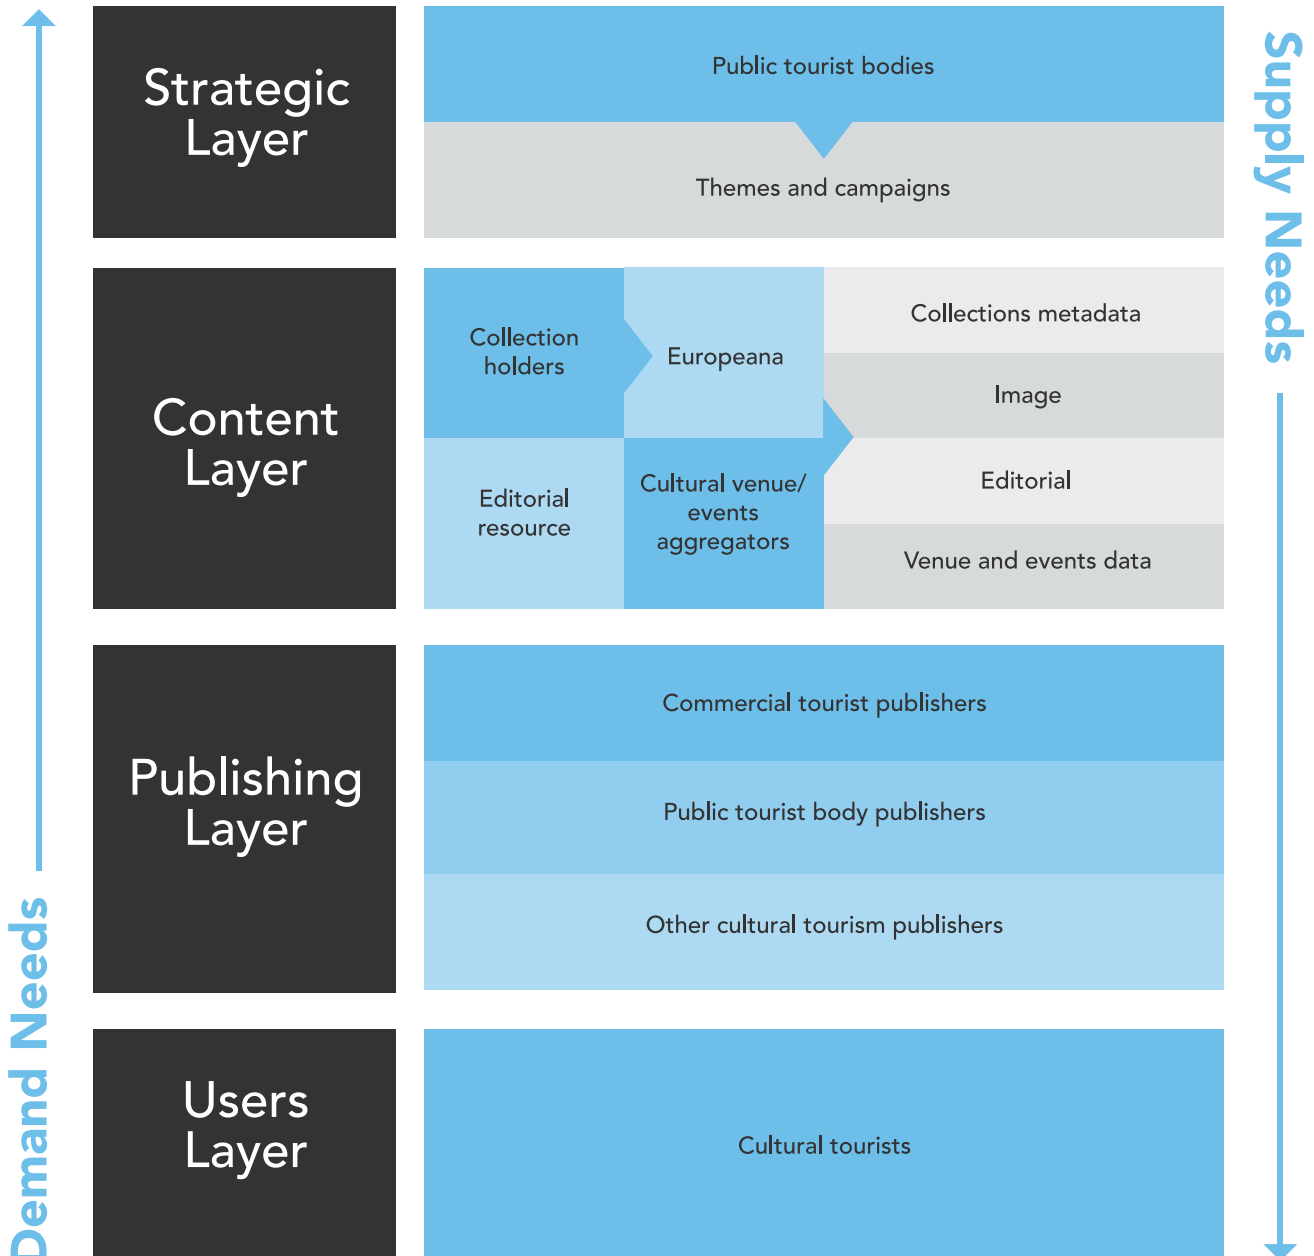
Demand Needs

Strategic Layer

Public tourist bodies

Themes and campaigns

Supply Needs

Content Layer

Collection holders

Europeana

Collections metadata

Image

Editorial resource

Cultural venue/ events aggregators

Editorial

Venue and events data

Publishing Layer

Commercial tourist publishers

Public tourist body publishers

Other cultural tourism publishers

Users Layer

Cultural tourists